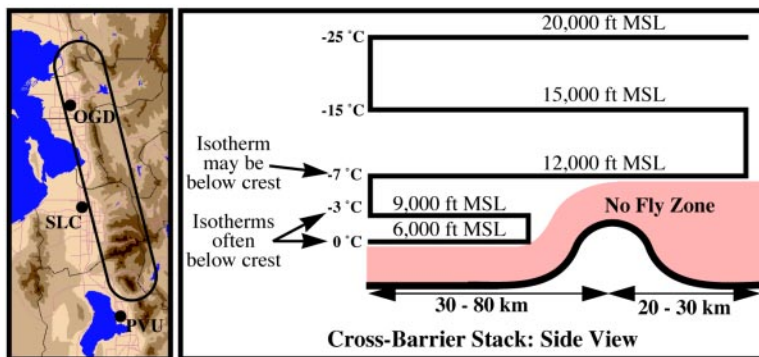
OGD
SLC
PVU

-25 °C
20,000 ft MSL
-15 °C
15,000 ft MSL
Isotherm may be below crest
-7 °C
12,000 ft MSL
-3 °C
9,000 ft MSL
No Fly Zone
Isotherms often below crest
0 °C
6,000 ft MSL
30 - 80 km
20 - 30 km
Cross-Barrier Stack: Side View